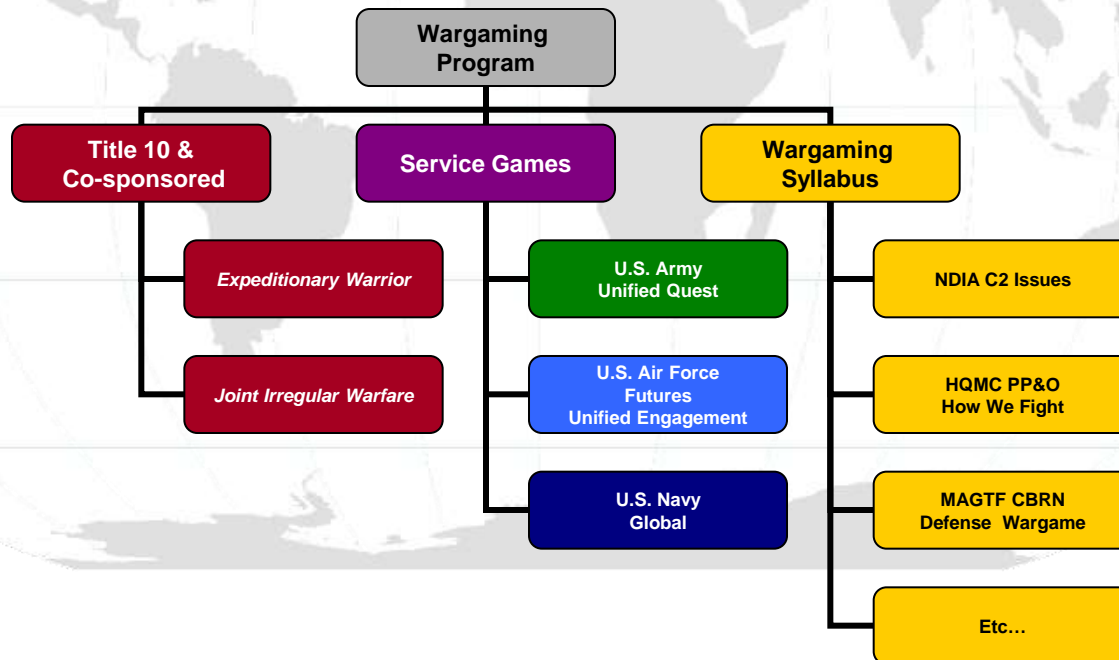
Wargaming Program

Title 10 & Co-sponsored

Expeditionary Warrior

Joint Irregular Warfare

Service Games

U.S. Army Unified Quest

U.S. Air Force Futures Unified Engagement

U.S. Navy Global

Wargaming Syllabus

NDIA C2 Issues

HQMC PP&O How We Fight

MAGTF CBRN Defense Wargame

Etc…